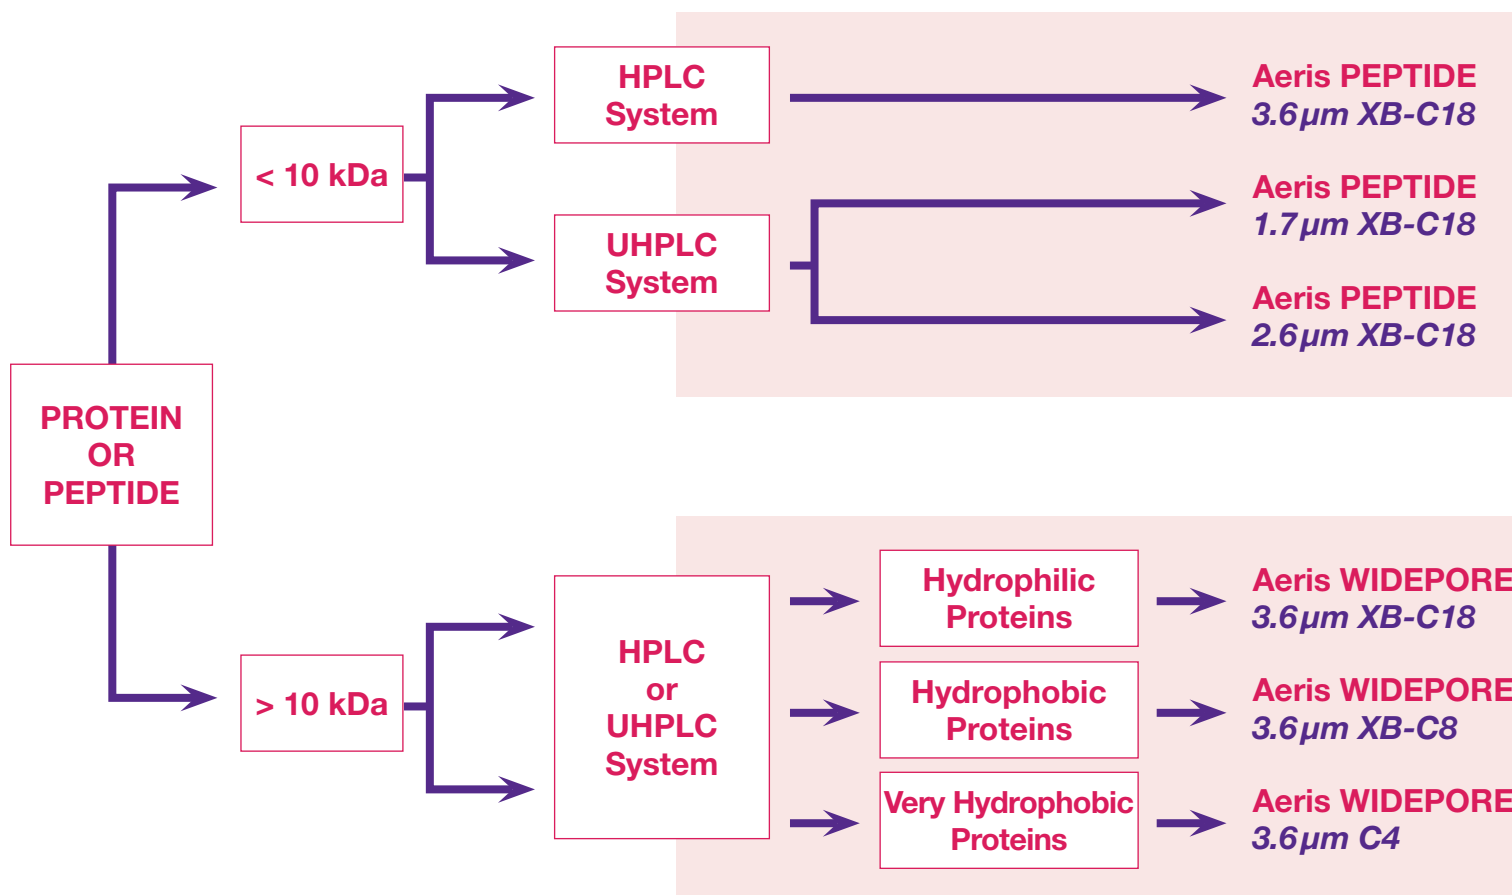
PROTEIN
OR
PEPTIDE

< 10 kDa

HPLC
System

Aeris PEPTIDE
3.6 µm XB-C18

UHPLC
System

Aeris PEPTIDE
1.7 µm XB-C18

Aeris PEPTIDE
2.6 µm XB-C18

> 10 kDa

HPLC
or
UHPLC
System

Hydrophilic
Proteins

Aeris WIDEPORE
3.6 µm XB-C18

Hydrophobic
Proteins

Aeris WIDEPORE
3.6 µm XB-C8

Very Hydrophobic
Proteins

Aeris WIDEPORE
3.6 µm C4